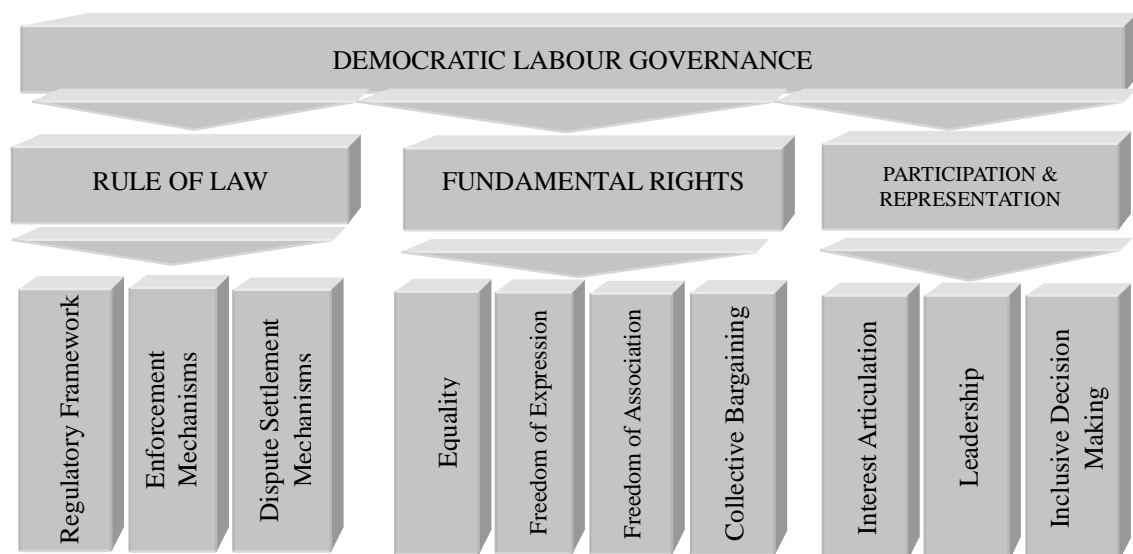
DEMOCRATIC LABOUR GOVERNANCE

RULE OF LAW

FUNDAMENTAL RIGHTS

PARTICIPATION & REPRESENTATION

Regulatory Framework

Enforcement Mechanisms

Dispute Settlement Mechanisms

Equality

Freedom of Expression

Freedom of Association

Collective Bargaining

Interest Articulation

Leadership

Inclusive Decision Making